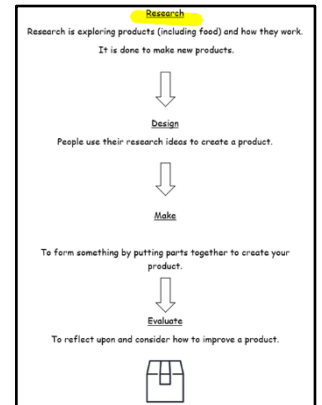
Research

Research is exploring products (including food) and how they work.

It is done to make new products.

Design

People use their research ideas to create a product.

Make

To form something by putting parts together to create your product.

Evaluate

To reflect upon and consider how to improve a product.